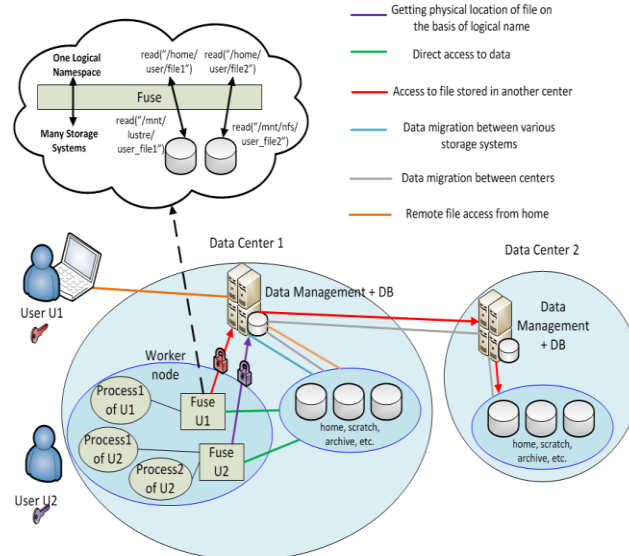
Getting physical location of file on the basis of logical name

Direct access to data

Access to file stored in another center

Data migration between various storage systems

Data migration between centers

Remote file access from home

One Logical Namespace

read("/home/user/file1")

read("/home/user/file2")

Fuse

Many Storage Systems

read("/mnt/lustre/user_file1")

read("/mnt/nfs/user_file2")

Data Center 1

Data Center 2

User U1

Data Management + DB

Data Management + DB

Worker node

Process1 of U1

Process1 of U2

Process2 of U2

Fuse U1

Fuse U2

home, scratch, archive, etc.

home, scratch, archive, etc.

User U2